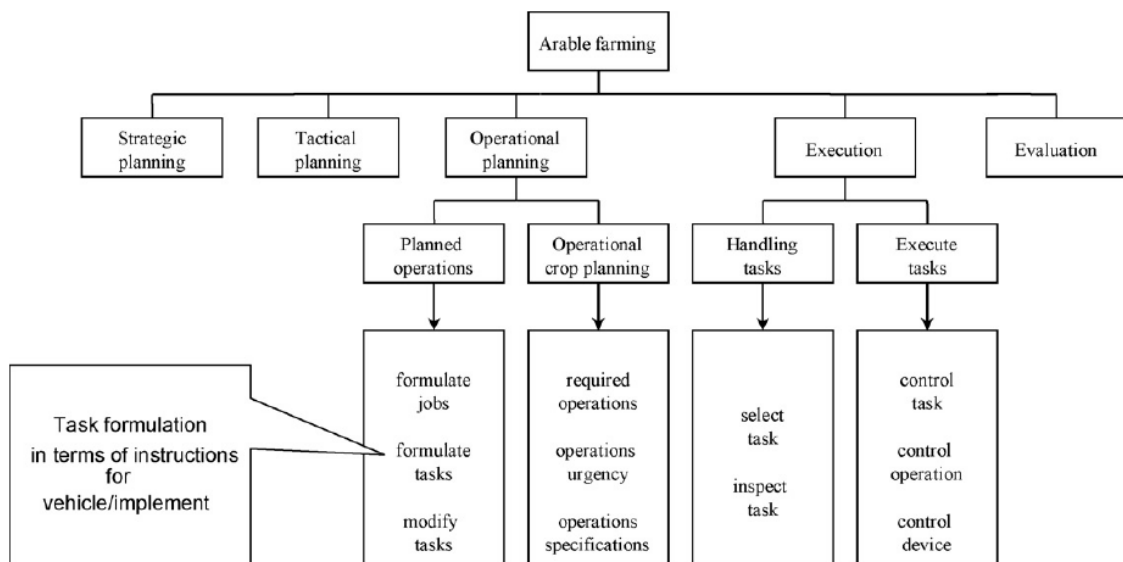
Arable farming

Strategic planning

Tactical planning

Operational planning

Execution

Evaluation

Planned operations

Operational crop planning

Handling tasks

Execute tasks

Task formulation in terms of instructions for vehicle/implement

formulate jobs

formulate tasks

modify tasks

required operations

operations urgency

operations specifications

select task

inspect task

control task

control operation

control device